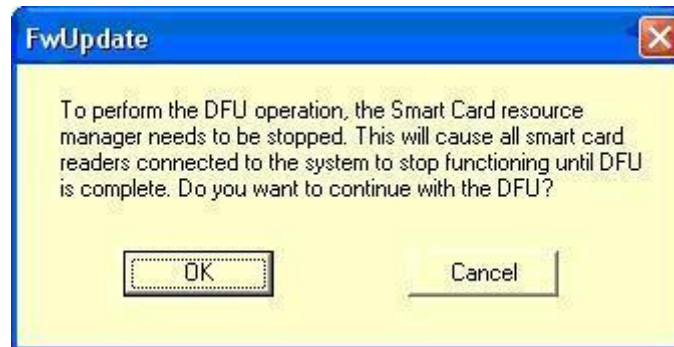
FwUpdate

To perform the DFU operation, the Smart Card resource manager needs to be stopped. This will cause all smart card readers connected to the system to stop functioning until DFU is complete. Do you want to continue with the DFU?

OK

Cancel